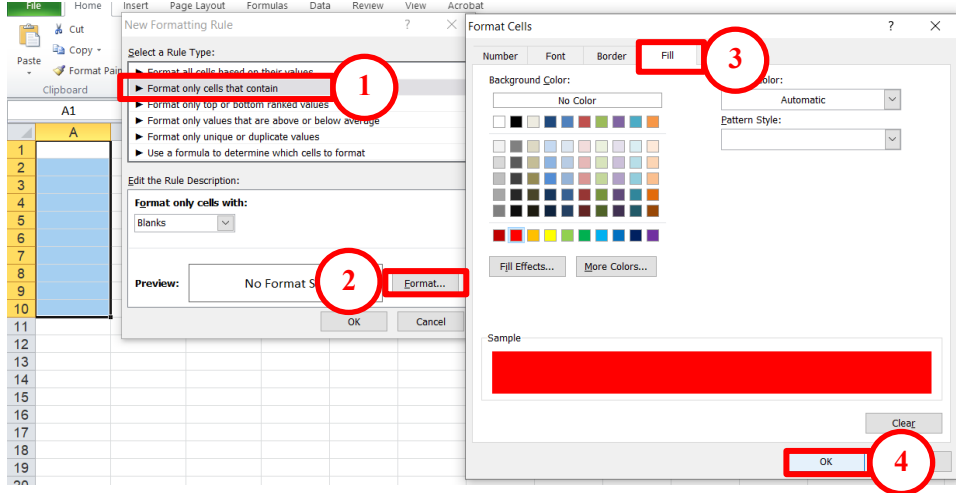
File Home Insert Page Layout Formulas Data Review View Acrobat

Cut
Copy
Paste
Format Pain
Clipboard

A1

A
1
2
3
4
5
6
7
8
9
10
11
12
13
14
15
16
17
18
19
20

New Formatting Rule ? ✕

Select a Rule Type:
► Format all cells based on their values
► Format only cells that contain
► Format only top or bottom ranked values
► Format only values that are above or below average
► Format only unique or duplicate values
► Use a formula to determine which cells to format

1

Edit the Rule Description:
Format only cells with:
Blanks

Preview: No Format S
2
Format...
OK Cancel

Format Cells ? ✕

Number Font Border Fill
3

Background Color:
No Color
Fill Effects... More Colors...

olor:
Automatic
Pattern Style:

Sample

Clear
OK
4